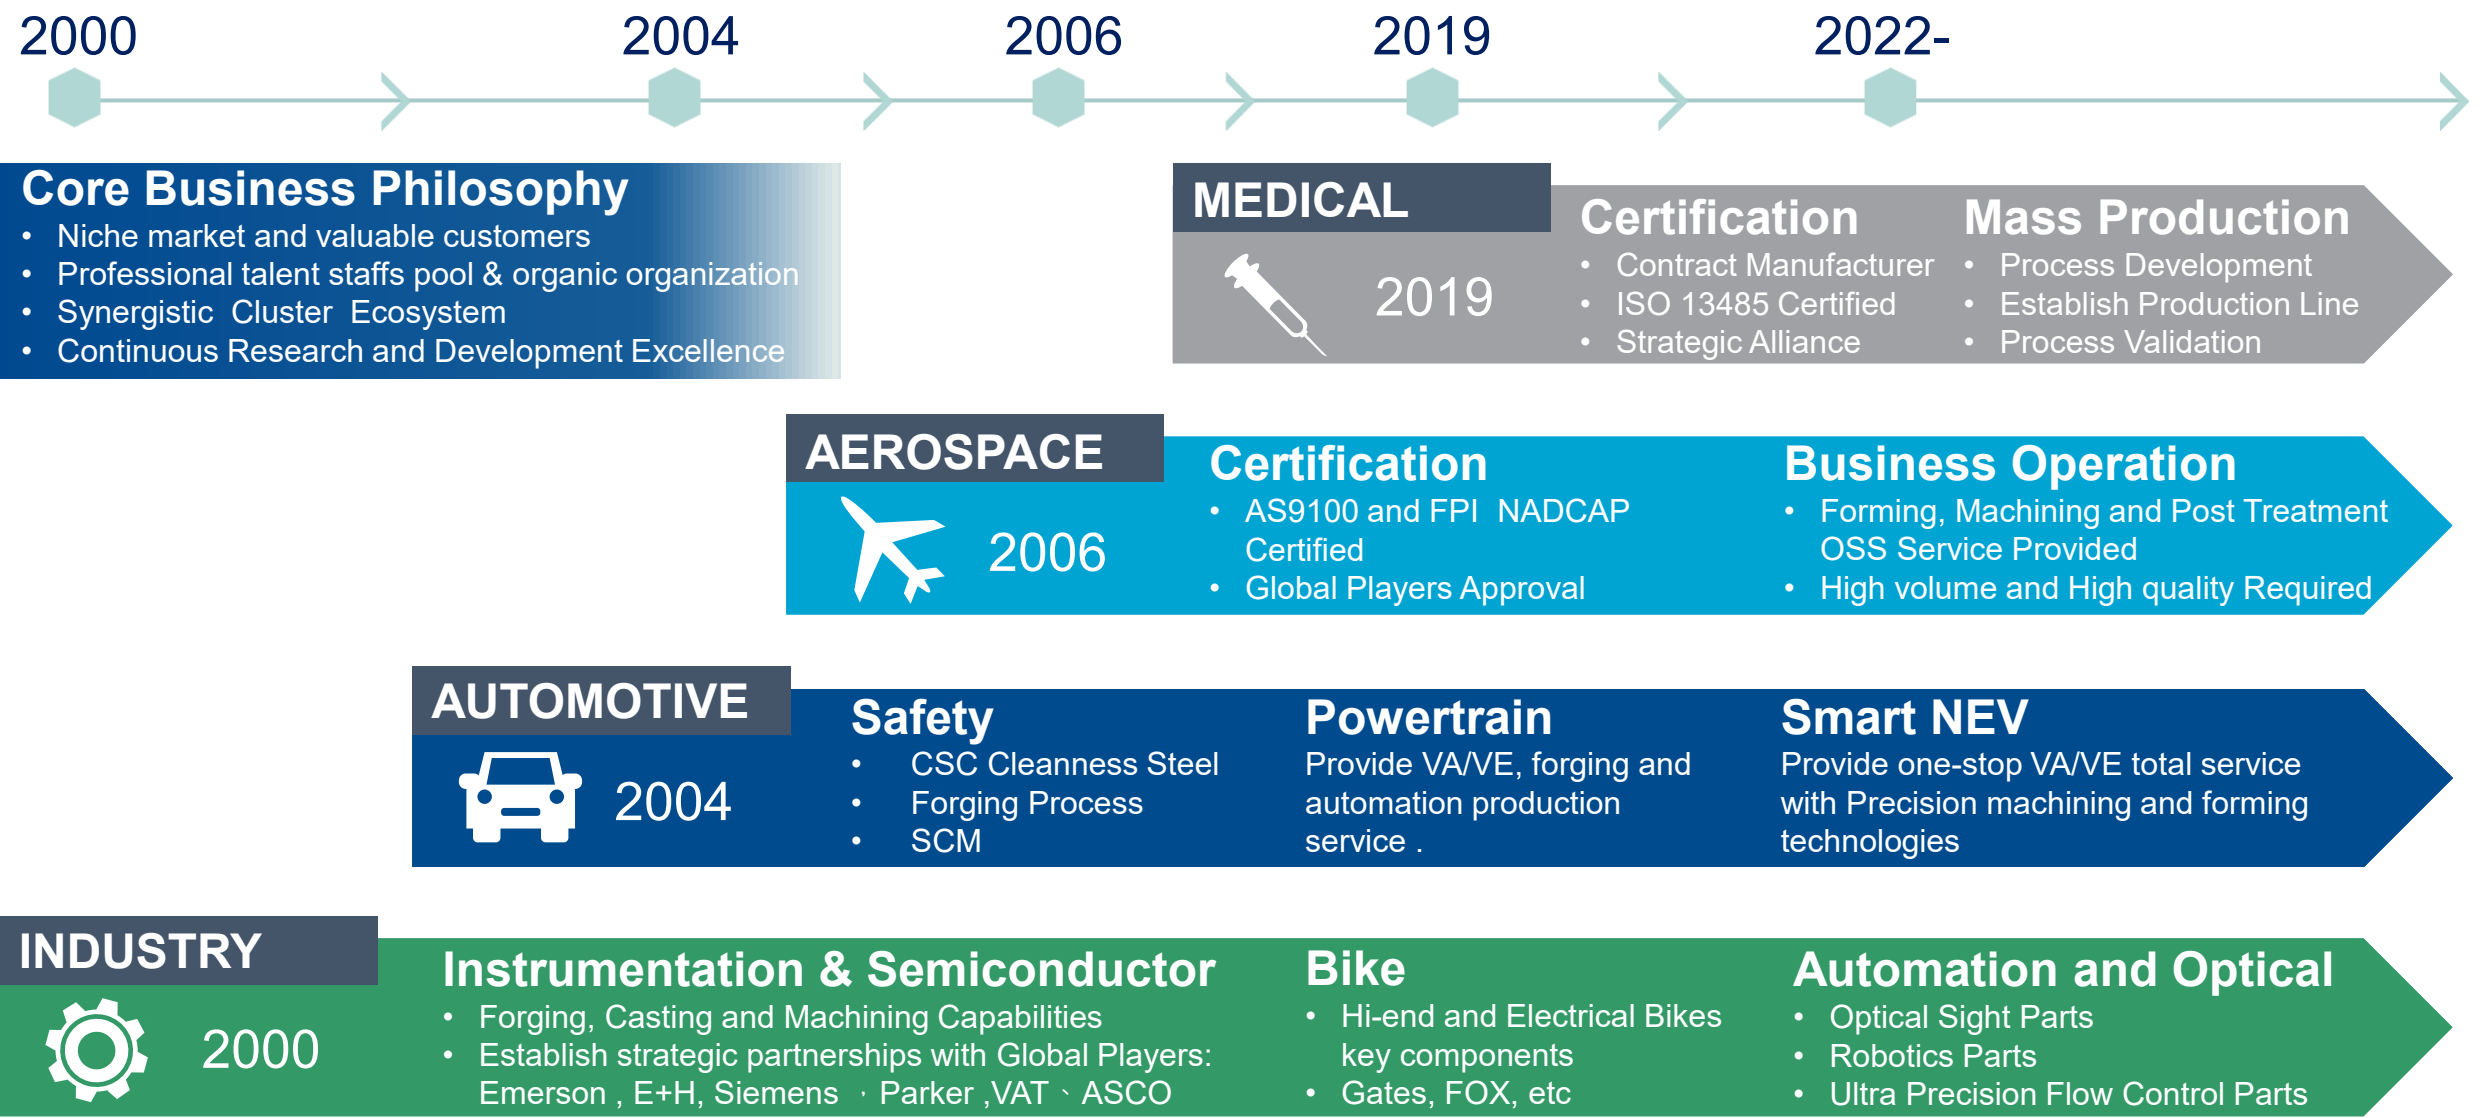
2000 2004 2006 2019 2022-

Core Business Philosophy
- Niche market and valuable customers
- Professional talent staffs pool & organic organization
- Synergistic Cluster Ecosystem
- Continuous Research and Development Excellence

MEDICAL
2019
Certification
- Contract Manufacturer
- ISO 13485 Certified
- Strategic Alliance
Mass Production
- Process Development
- Establish Production Line
- Process Validation

AEROSPACE
2006
Certification
- AS9100 and FPI NADCAP Certified
- Global Players Approval
Business Operation
- Forming, Machining and Post Treatment OSS Service Provided
- High volume and High quality Required

AUTOMOTIVE
2004
Safety
- CSC Cleanness Steel
- Forging Process
- SCM
Powertrain
Provide VA/VE, forging and automation production service .
Smart NEV
Provide one-stop VA/VE total service with Precision machining and forming technologies

INDUSTRY
2000
Instrumentation & Semiconductor
- Forging, Casting and Machining Capabilities
- Establish strategic partnerships with Global Players: Emerson , E+H, Siemens ‧ Parker ,VAT 、ASCO
Bike
- Hi-end and Electrical Bikes key components
- Gates, FOX, etc
Automation and Optical
- Optical Sight Parts
- Robotics Parts
- Ultra Precision Flow Control Parts